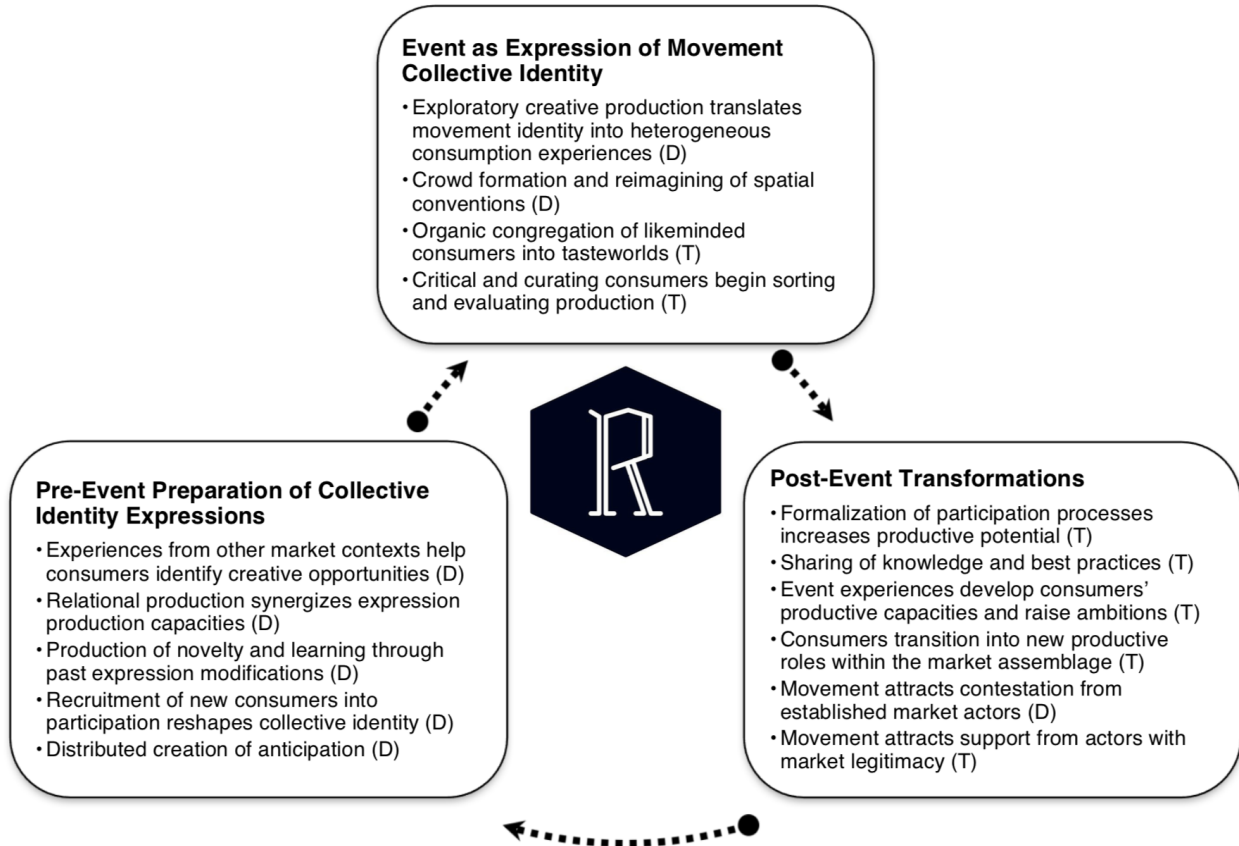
**Event as Expression of Movement Collective Identity**

• Exploratory creative production translates movement identity into heterogeneous consumption experiences (D)
• Crowd formation and reimagining of spatial conventions (D)
• Organic congregation of likeminded consumers into tasteworlds (T)
• Critical and curating consumers begin sorting and evaluating production (T)

R

**Pre-Event Preparation of Collective Identity Expressions**

• Experiences from other market contexts help consumers identify creative opportunities (D)
• Relational production synergizes expression production capacities (D)
• Production of novelty and learning through past expression modifications (D)
• Recruitment of new consumers into participation reshapes collective identity (D)
• Distributed creation of anticipation (D)

**Post-Event Transformations**

• Formalization of participation processes increases productive potential (T)
• Sharing of knowledge and best practices (T)
• Event experiences develop consumers' productive capacities and raise ambitions (T)
• Consumers transition into new productive roles within the market assemblage (T)
• Movement attracts contestation from established market actors (D)
• Movement attracts support from actors with market legitimacy (T)